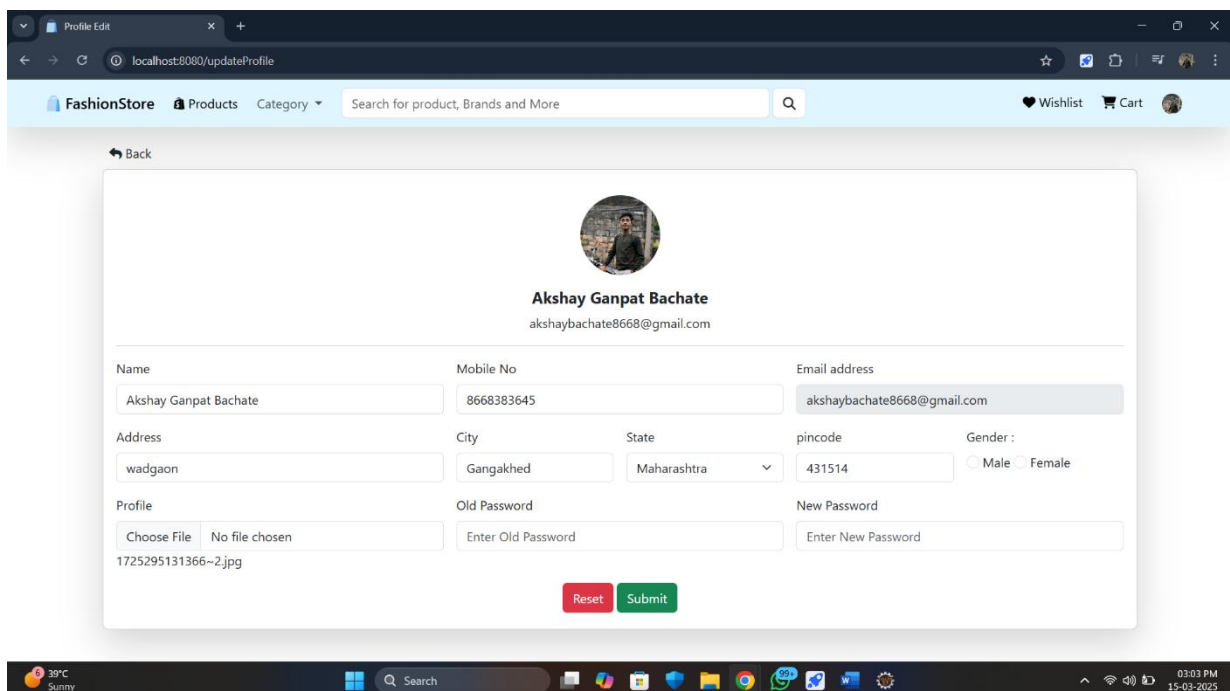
Profile Edit
localhost:8080/updateProfile

FashionStore Products Category Search for product, Brands and More Wishlist Cart

Back

Akshay Ganpat Bachate
akshaybachate8668@gmail.com

Name
Akshay Ganpat Bachate
Mobile No
8668383645
Email address
akshaybachate8668@gmail.com

Address
wadgaon
City
Gangakhed
State
Maharashtra
pincode
431514
Gender :
Male Female

Profile
Choose File No file chosen
1725295131366~2.jpg
Old Password
Enter Old Password
New Password
Enter New Password

Reset Submit

6 39°C Sunny
Search
99+
03:03 PM 15-03-2025